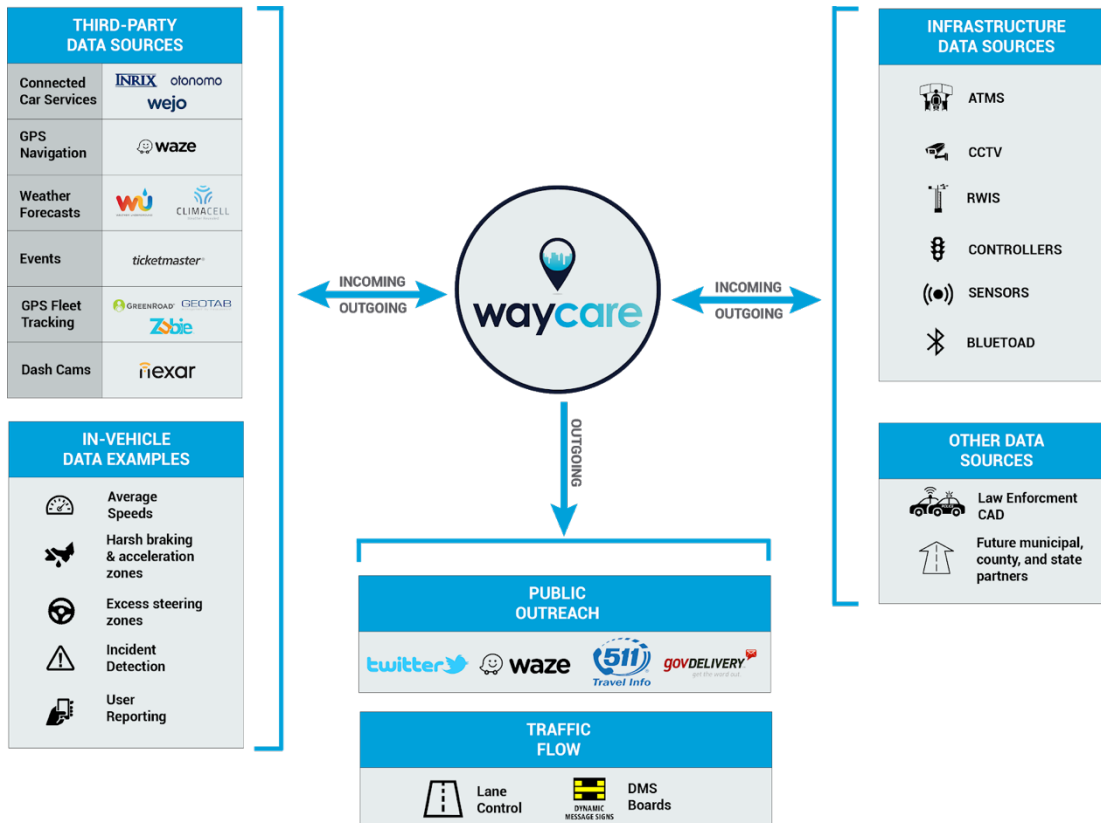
THIRD-PARTY DATA SOURCES

| | |
|---|---|
| Connected Car Services | INRIX otonomo wejo |
| GPS Navigation | waze |
| Weather Forecasts | WU CLIMACELL |
| Events | ticketmaster |
| GPS Fleet Tracking | GREENROAD GEOTAB Zobie |
| Dash Cams | nexar |

IN-VEHICLE DATA EXAMPLES

Average Speeds

Harsh braking & acceleration zones

Excess steering zones

Incident Detection

User Reporting

INCOMING

OUTGOING

waycare

INCOMING

OUTGOING

OUTGOING

INFRASTRUCTURE DATA SOURCES

ATMS

CCTV

RWIS

CONTROLLERS

SENSORS

BLUETOAD

OTHER DATA SOURCES

Law Enforcment CAD

Future municipal, county, and state partners

PUBLIC OUTREACH

twitter waze 511 Travel Info govDELIVERY get the word out

TRAFFIC FLOW

Lane Control

DYNAMIC MESSAGE SIGNS

DMS Boards